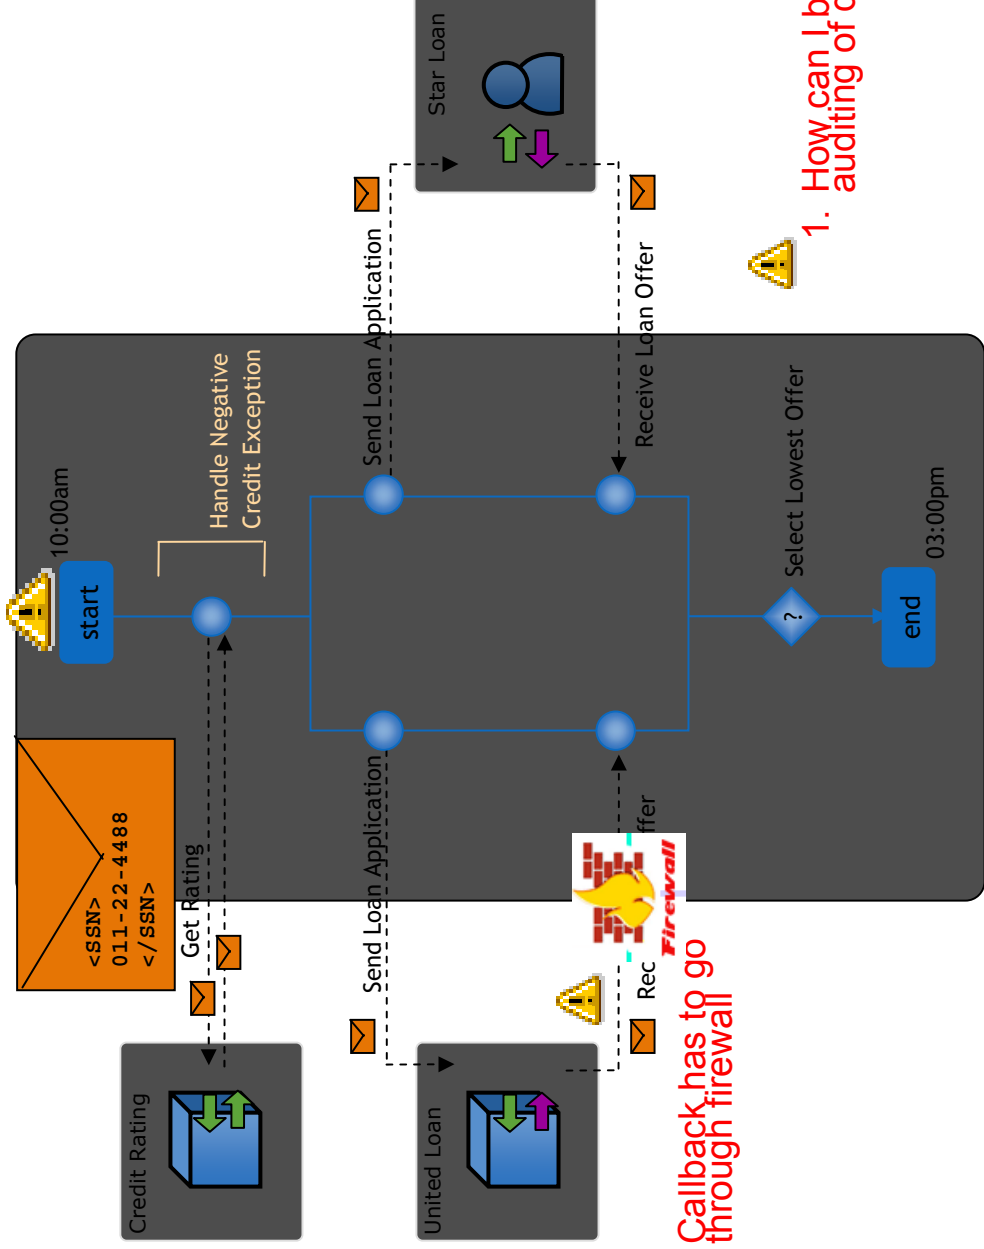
Star Loan

1. How can I b
auditing of c

10:00am

start

Handle Negative
Credit Exception

Send Loan Application

Receive Loan Offer

Select Lowest Offer

?

03:00pm

end

<SSN>
011-22-4488
</SSN>

Get Rating

Send Loan Application

ffer

Rec

Firewall

Callback has to go
through firewall

Credit Rating

United Loan